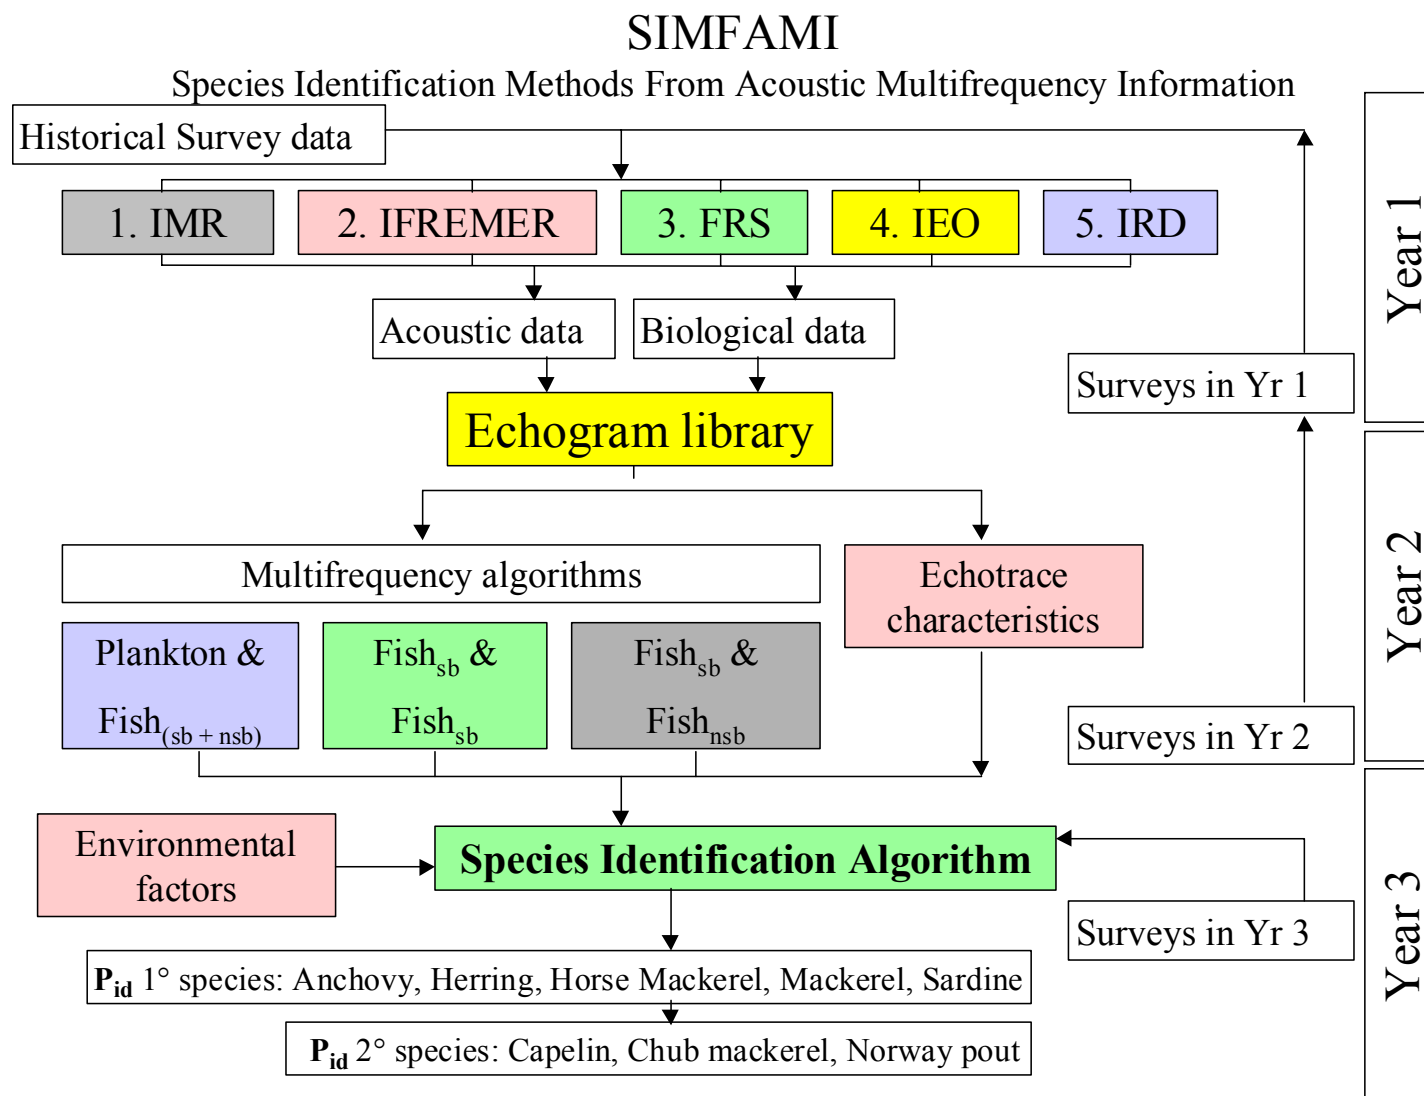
SIMFAMI
Species Identification Methods From Acoustic Multifrequency Information

Historical Survey data

1. IMR

2. IFREMER

3. FRS

4. IEO

5. IRD

Acoustic data

Biological data

Echogram library

Multifrequency algorithms

Plankton & Fish$_{(sb + nsb)}$

Fish$_{sb}$ & Fish$_{sb}$

Fish$_{sb}$ & Fish$_{nsb}$

Echotrace characteristics

Environmental factors

Species Identification Algorithm

$P_{id}$ 1° species: Anchovy, Herring, Horse Mackerel, Mackerel, Sardine

$P_{id}$ 2° species: Capelin, Chub mackerel, Norway pout

Surveys in Yr 1

Surveys in Yr 2

Surveys in Yr 3

Year 1

Year 2

Year 3